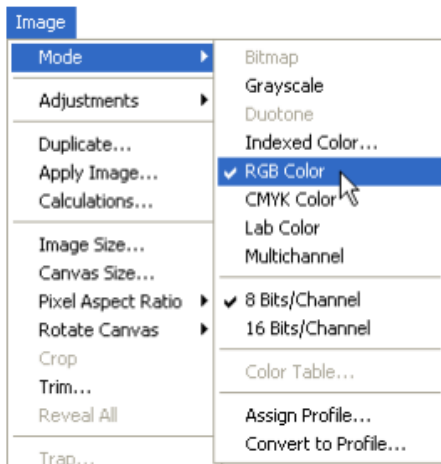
Image

Mode

Adjustments

Duplicate...
Apply Image...
Calculations...

Image Size...
Canvas Size...
Pixel Aspect Ratio
Rotate Canvas
Crop
Trim...
Reveal All

Trap...

Bitmap
Grayscale
Duotone
Indexed Color...
✔ RGB Color
CMYK Color
Lab Color
Multichannel

✔ 8 Bits/Channel
16 Bits/Channel

Color Table...

Assign Profile...
Convert to Profile...